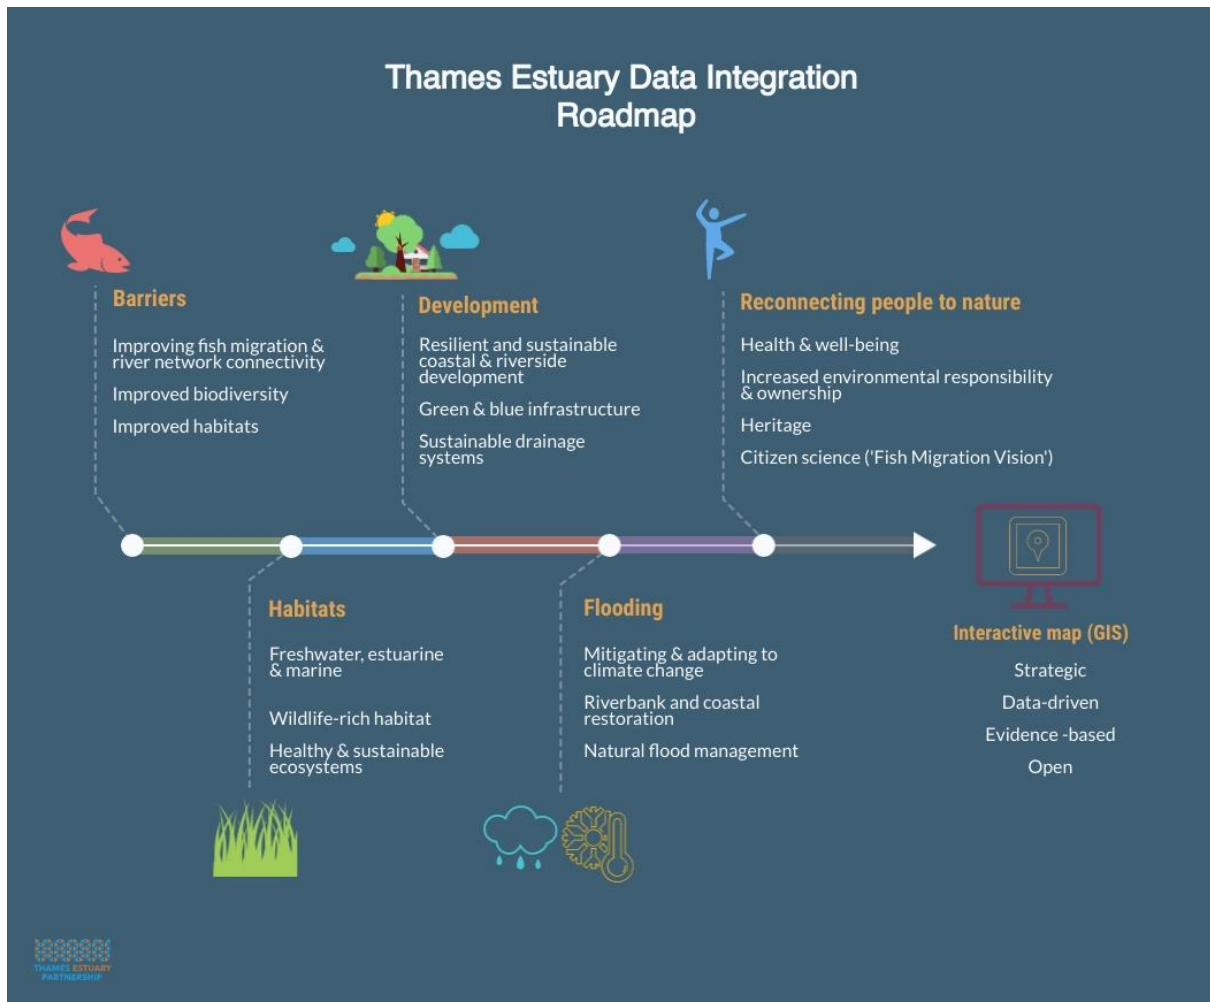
Thames Estuary Data Integration Roadmap

Barriers

Improving fish migration & river network connectivity

Improved biodiversity

Improved habitats

Development

Resilient and sustainable coastal & riverside development

Green & blue infrastructure

Sustainable drainage systems

Reconnecting people to nature

Health & well-being

Increased environmental responsibility & ownership

Heritage

Citizen science ('Fish Migration Vision')

Habitats

Freshwater, estuarine & marine

Wildlife-rich habitat

Healthy & sustainable ecosystems

Flooding

Mitigating & adapting to climate change

Riverbank and coastal restoration

Natural flood management

Interactive map (GIS)

Strategic

Data-driven

Evidence -based

Open

THAMES ESTUARY PARTNERSHIP